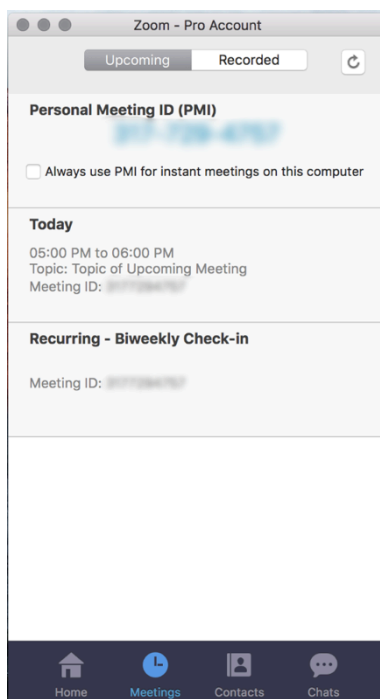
Zoom - Pro Account

Upcoming Recorded

Personal Meeting ID (PMI)

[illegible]

Always use PMI for instant meetings on this computer

Today

05:00 PM to 06:00 PM
Topic: Topic of Upcoming Meeting
Meeting ID: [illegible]

Recurring - Biweekly Check-in

Meeting ID: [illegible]

Home Meetings Contacts Chats